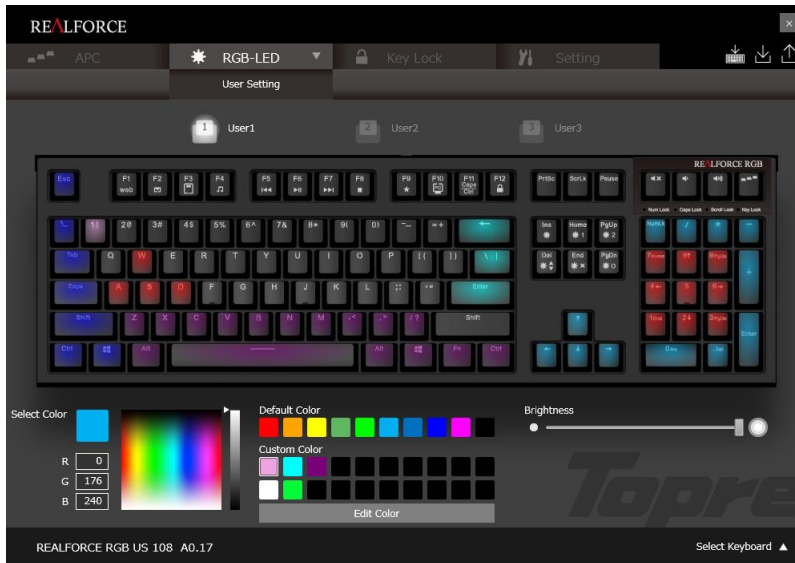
REALFORCE

APC
RGB-LED
Key Lock
Setting

User Setting

1 User1
2 User2
3 User3

REALFORCE RGB

Esc
F1 web
F2
F3
F4
F5
F6
F7
F8
F9
F10
F11 Caps Ctrl
F12
PrtSc
ScrLk
Pause

Num Lock
Caps Lock
Scroll Lock
Key Lock

~ `
! 1
@ 2
# 3
$ 4
% 5
^ 6
& 7
* 8
( 9
) 0
_ -
+ =
←
Ins
Home
PgUp
NumLk
/
*
-

Tab
Q
W
E
R
T
Y
U
I
O
P
{ [
} ]
| \
Del
End
PgDn
7 Home
8 ↑
9 PgUp
+

Caps
A
S
D
F
G
H
J
K
L
: ;
" '
Enter
4 ←
5
6 →

Shift
Z
X
C
V
B
N
M
< ,
> .
? /
Shift
↑
1 End
2 ↓
3 PgDn
Enter

Ctrl
Alt
Alt
Fn
Ctrl
←
↓
→
0 Ins
. Del

Select Color

R 0
G 176
B 240

Default Color

Custom Color

Edit Color

Brightness

Topre

REALFORCE RGB US 108 A0.17

Select Keyboard ▲